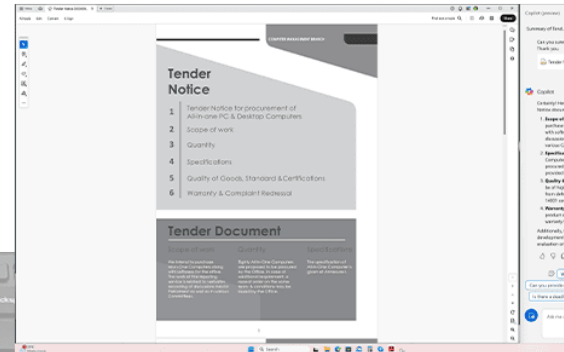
Tender Notice

1 Tender Notice for procurement of All-in-one PC & Desktop Computers
2 Scope of work
3 Quantity
4 Specifications
5 Quality of Goods, Standard & Certifications
6 Warranty & Complaint Redressal

Tender Document

Scope of work
Quantity
Specifications

Copilot

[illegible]